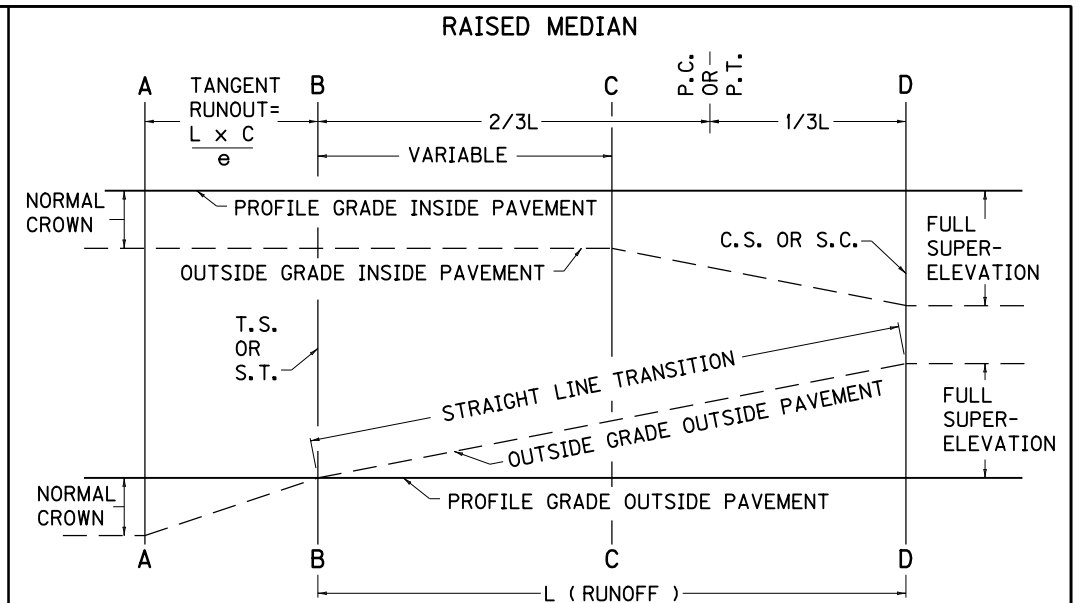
RAISED MEDIAN

A B C P.C. OR P.T. D

TANGENT RUNOUT= $\frac{L \times C}{e}$

2/3L

1/3L

VARIABLE

NORMAL CROWN

PROFILE GRADE INSIDE PAVEMENT

FULL SUPER-ELEVATION

C.S. OR S.C.

OUTSIDE GRADE INSIDE PAVEMENT

T.S. OR S.T.

STRAIGHT LINE TRANSITION

OUTSIDE GRADE OUTSIDE PAVEMENT

FULL SUPER-ELEVATION

NORMAL CROWN

PROFILE GRADE OUTSIDE PAVEMENT

A B C D

L ( RUNOFF )